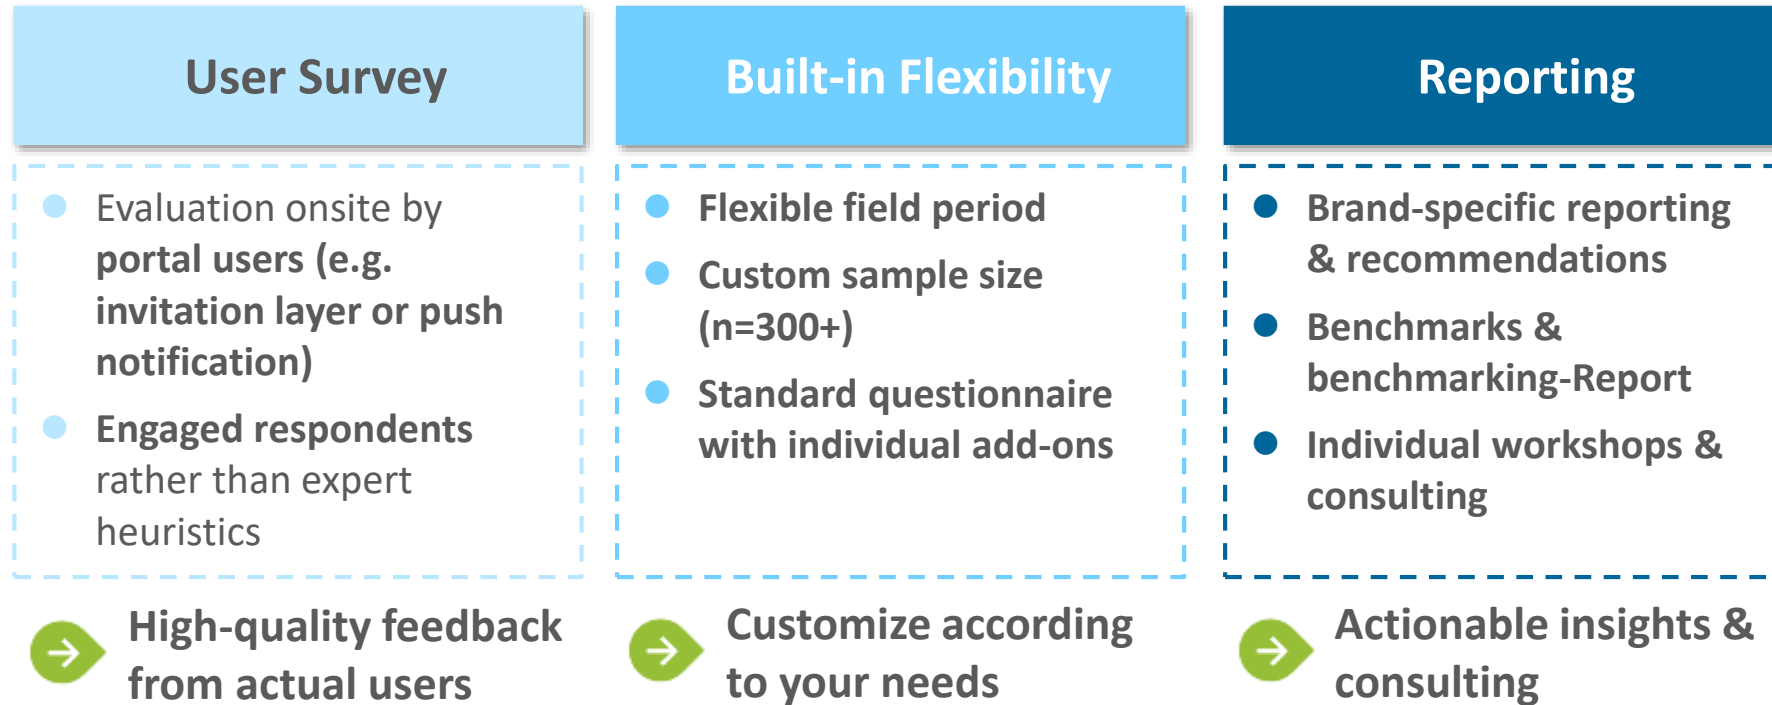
User Survey

Evaluation onsite by portal users (e.g. invitation layer or push notification)

Engaged respondents rather than expert heuristics

High-quality feedback from actual users

Built-in Flexibility

Flexible field period

Custom sample size (n=300+)

Standard questionnaire with individual add-ons

Customize according to your needs

Reporting

Brand-specific reporting & recommendations

Benchmarks & benchmarking-Report

Individual workshops & consulting

Actionable insights & consulting